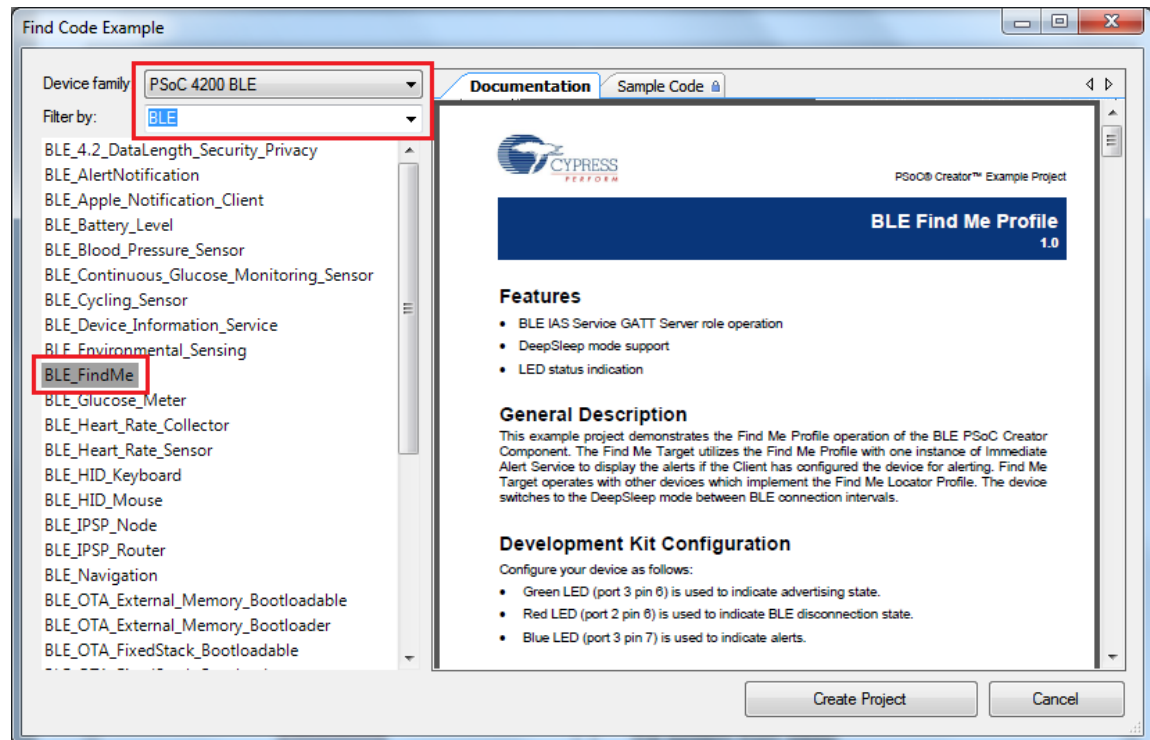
Find Code Example

Device family: PSoC 4200 BLE
Filter by: BLE

BLE_4.2_DataLength_Security_Privacy
BLE_AlertNotification
BLE_Apple_Notification_Client
BLE_Battery_Level
BLE_Blood_Pressure_Sensor
BLE_Continuous_Glucose_Monitoring_Sensor
BLE_Cycling_Sensor
BLE_Device_Information_Service
BLE_Environmental_Sensing
BLE_FindMe
BLE_Glucose_Meter
BLE_Heart_Rate_Collector
BLE_Heart_Rate_Sensor
BLE_HID_Keyboard
BLE_HID_Mouse
BLE_IPSP_Node
BLE_IPSP_Router
BLE_Navigation
BLE_OTA_External_Memory_Bootloadable
BLE_OTA_External_Memory_Bootloader
BLE_OTA_FixedStack_Bootloadable
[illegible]

Documentation | Sample Code

CYPRESS
PERFORM

PSoC® Creator™ Example Project

BLE Find Me Profile
1.0

Features
• BLE IAS Service GATT Server role operation
• DeepSleep mode support
• LED status indication

General Description
This example project demonstrates the Find Me Profile operation of the BLE PSoC Creator Component. The Find Me Target utilizes the Find Me Profile with one instance of Immediate Alert Service to display the alerts if the Client has configured the device for alerting. Find Me Target operates with other devices which implement the Find Me Locator Profile. The device switches to the DeepSleep mode between BLE connection intervals.

Development Kit Configuration
Configure your device as follows:
• Green LED (port 3 pin 6) is used to indicate advertising state.
• Red LED (port 2 pin 6) is used to indicate BLE disconnection state.
• Blue LED (port 3 pin 7) is used to indicate alerts.

Create Project
Cancel